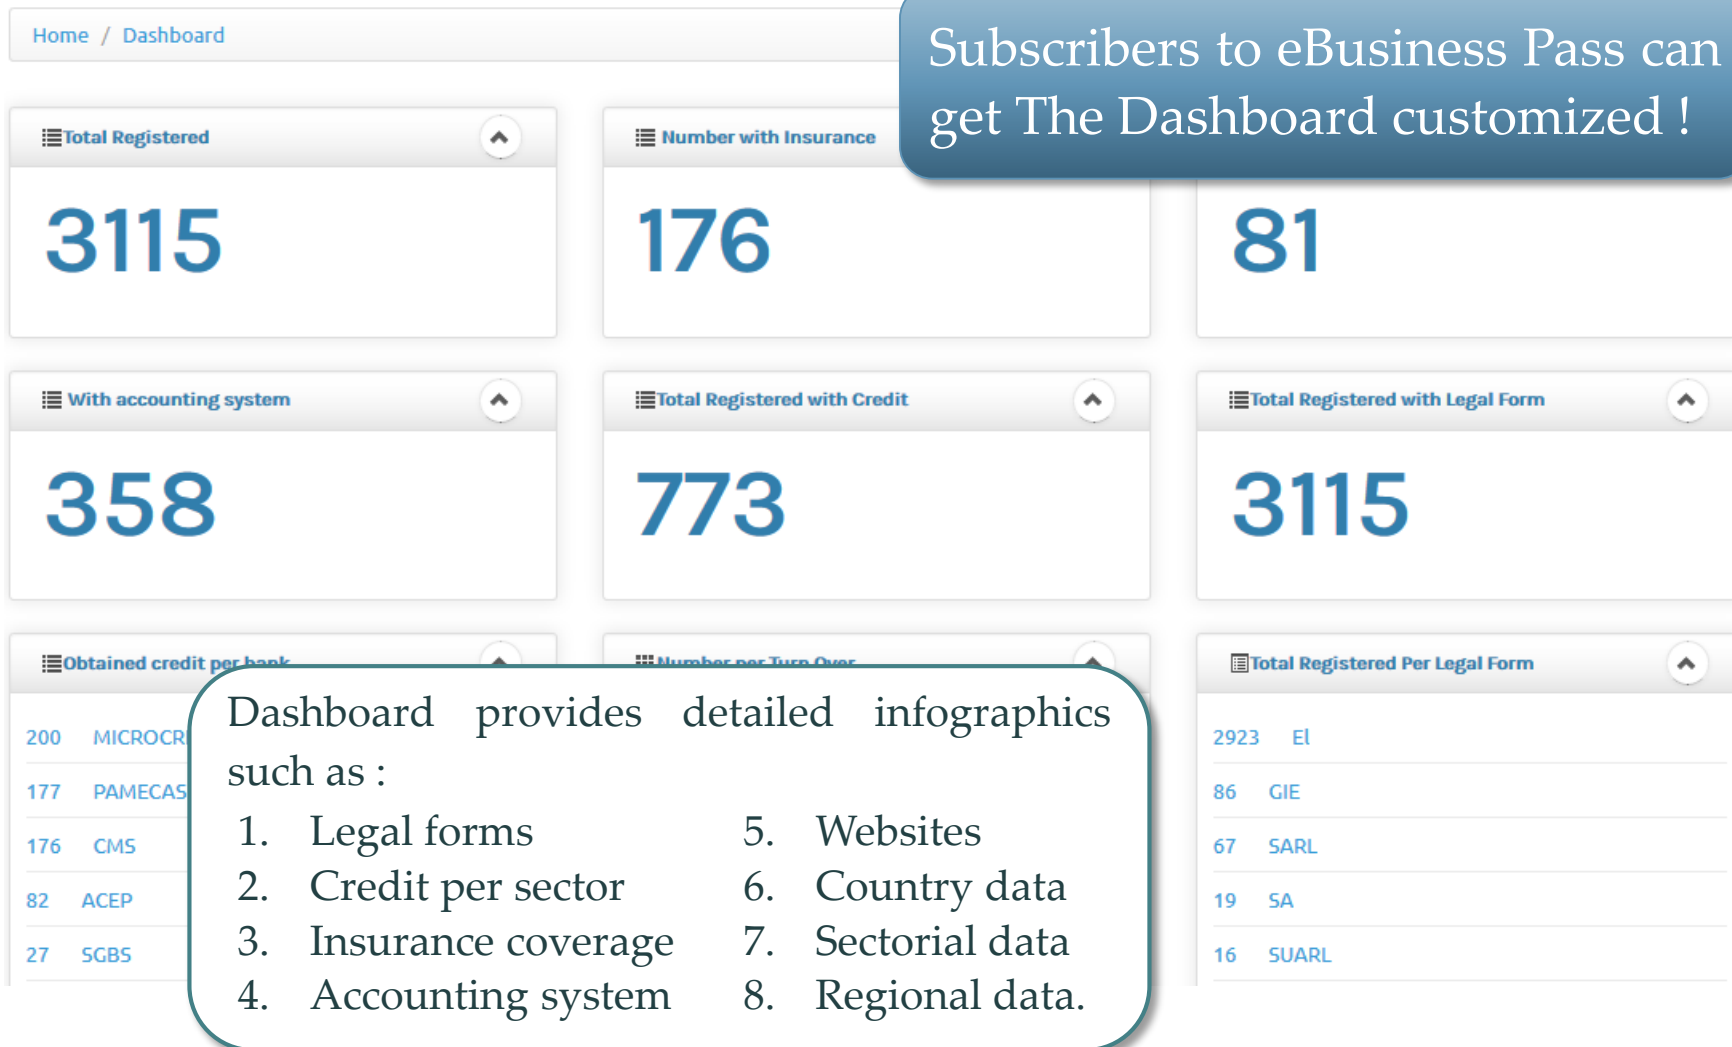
Home / Dashboard

Subscribers to eBusiness Pass can get The Dashboard customized !

Total Registered

3115

Number with Insurance

176

81

With accounting system

358

Total Registered with Credit

773

Total Registered with Legal Form

3115

Obtained credit per bank

| 200 | MICROCR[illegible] |
|---|---|
| 177 | PAMECAS |
| 176 | CMS |
| 82 | ACEP |
| 27 | SGBS |

Number per Turn Over

Total Registered Per Legal Form

| 2923 | EI |
|---|---|
| 86 | GIE |
| 67 | SARL |
| 19 | SA |
| 16 | SUARL |

Dashboard provides detailed infographics such as :

1. Legal forms
2. Credit per sector
3. Insurance coverage
4. Accounting system
5. Websites
6. Country data
7. Sectorial data
8. Regional data.